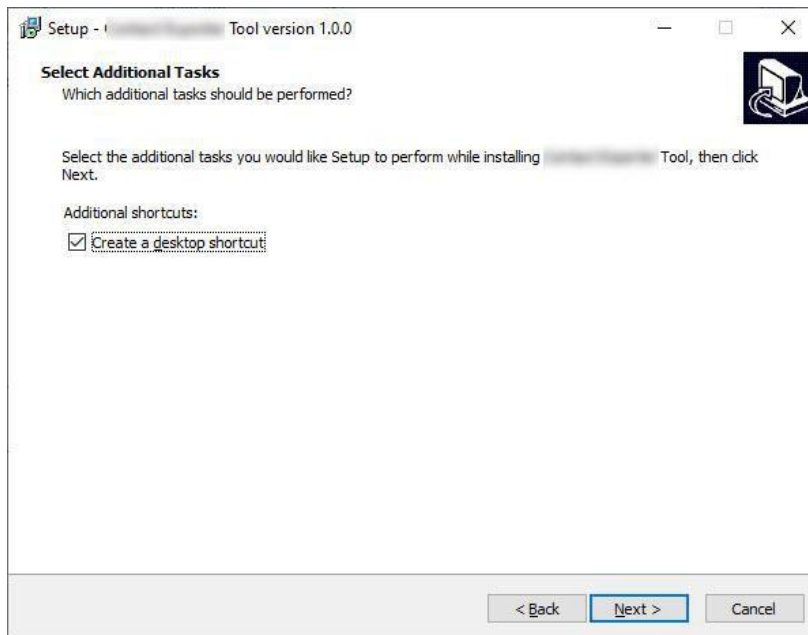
Setup - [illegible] Tool version 1.0.0

Select Additional Tasks
Which additional tasks should be performed?

Select the additional tasks you would like Setup to perform while installing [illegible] Tool, then click Next.

Additional shortcuts:

☑ Create a desktop shortcut

< Back   Next >   Cancel